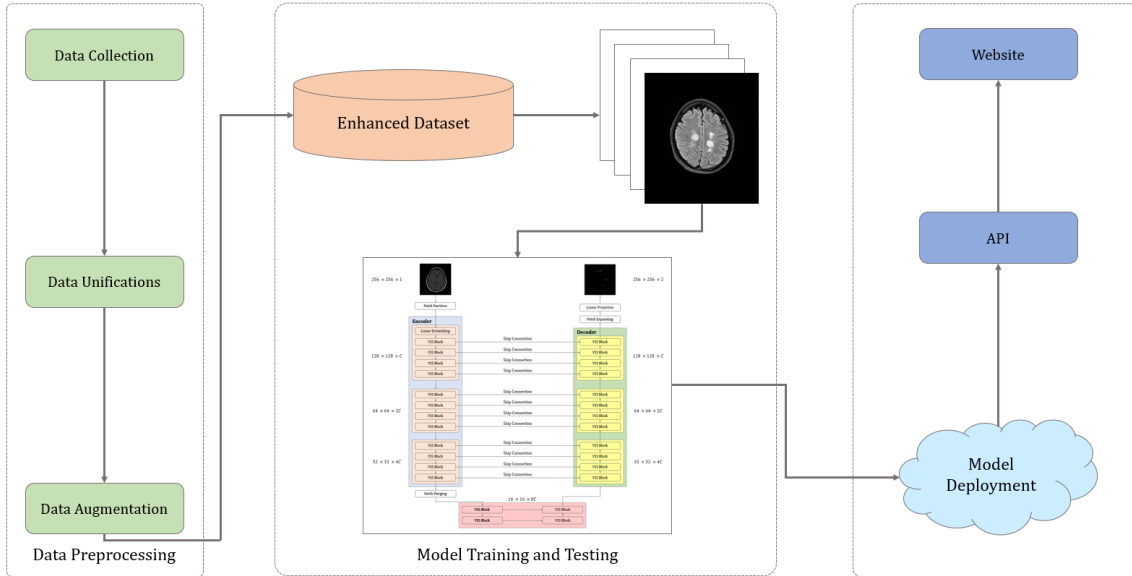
Data Collection

Data Unifications

Data Augmentation

Data Preprocessing

Enhanced Dataset

$256 \times 256 \times 1$

$256 \times 256 \times 2$

Patch Partition

Linear Projection

Patch Expanding

Encoder

Decoder

Linear Embedding

VSS Block

VSS Block

VSS Block

VSS Block

$128 \times 128 \times C$

$128 \times 128 \times C$

Skip Connection

Skip Connection

Skip Connection

Skip Connection

VSS Block

VSS Block

VSS Block

VSS Block

$64 \times 64 \times 2C$

$64 \times 64 \times 2C$

Skip Connection

Skip Connection

Skip Connection

Skip Connection

VSS Block

VSS Block

VSS Block

VSS Block

$32 \times 32 \times 4C$

$32 \times 32 \times 4C$

Skip Connection

Skip Connection

Skip Connection

Skip Connection

VSS Block

VSS Block

VSS Block

VSS Block

Patch Merging

$16 \times 16 \times 8C$

VSS Block

VSS Block

VSS Block

VSS Block

Model Training and Testing

Website

API

Model Deployment